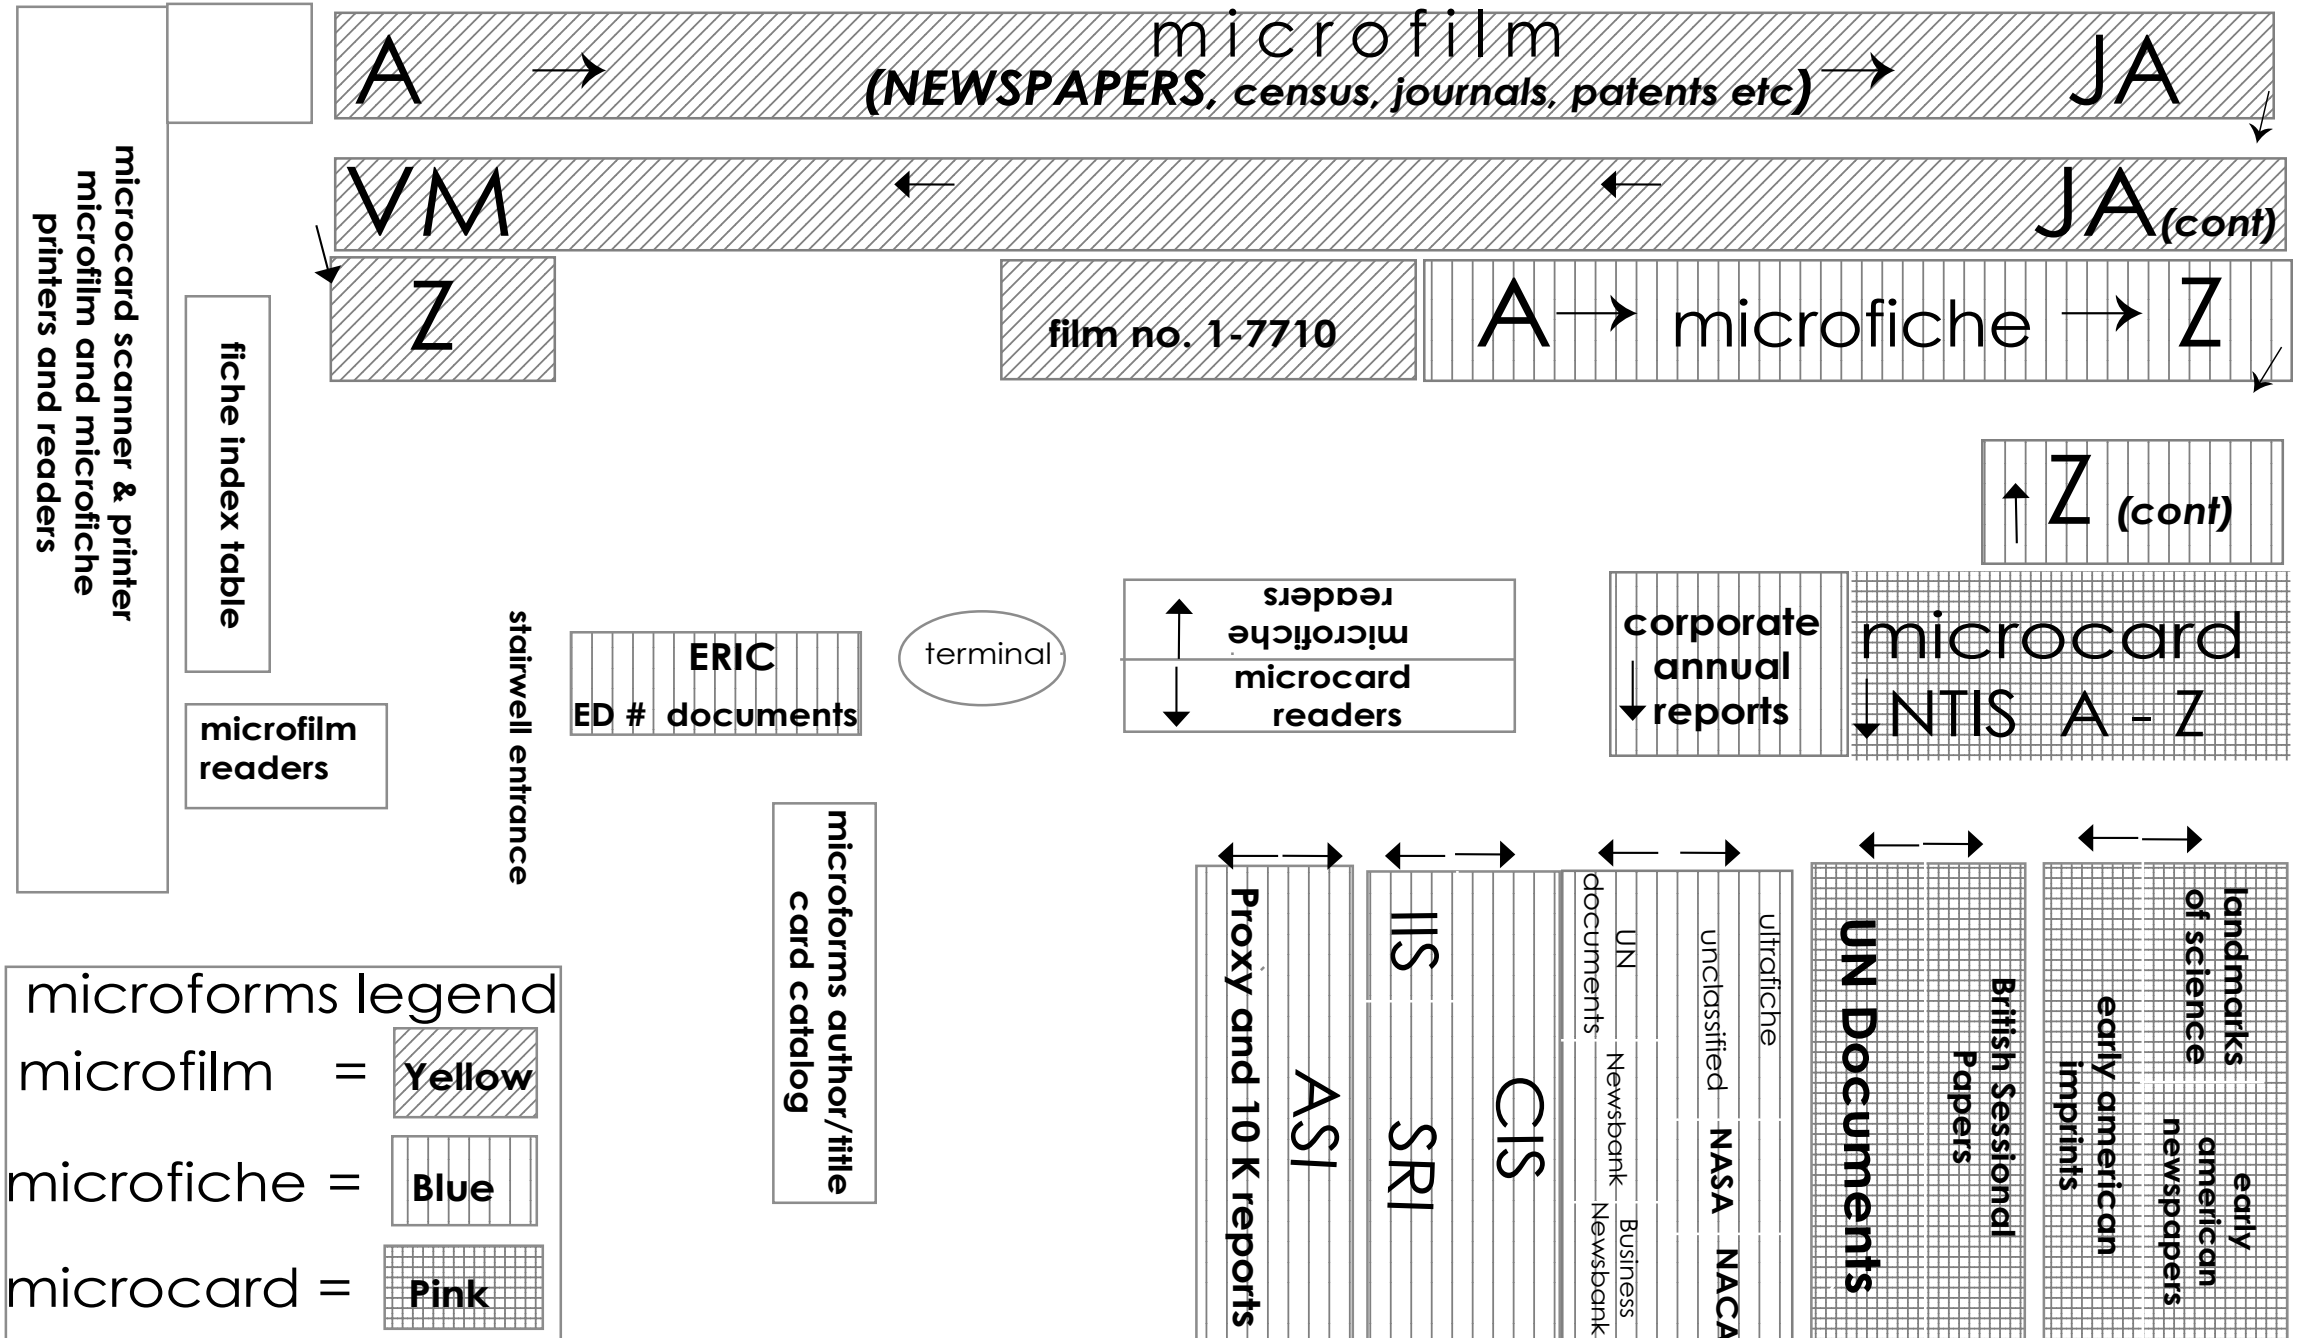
A → microfilm (NEWSPAPERS, census, journals, patents etc) → JA

VM ← ← JA(cont)

Z

film no. 1-7710

A → microfiche → Z

Z (cont)

microcard scanner & printer
microfilm and microfiche printers and readers

fiche index table

microfilm readers

stairwell entrance

ERIC
ED # documents

terminal

microfiche readers

microcard readers

corporate annual reports

microcard
NTIS A - Z

microforms author/title card catalog

Proxy and 10 K reports

ASI

IIS

SRI

CIS

UN documents

Newsbank

Business Newsbank

unclassified

NASA

ultrafiche

NACA

UN Documents

British Sessional Papers

early american imprints

landmarks of science

early american newspapers

microforms legend
microfilm = Yellow
microfiche = Blue
microcard = Pink